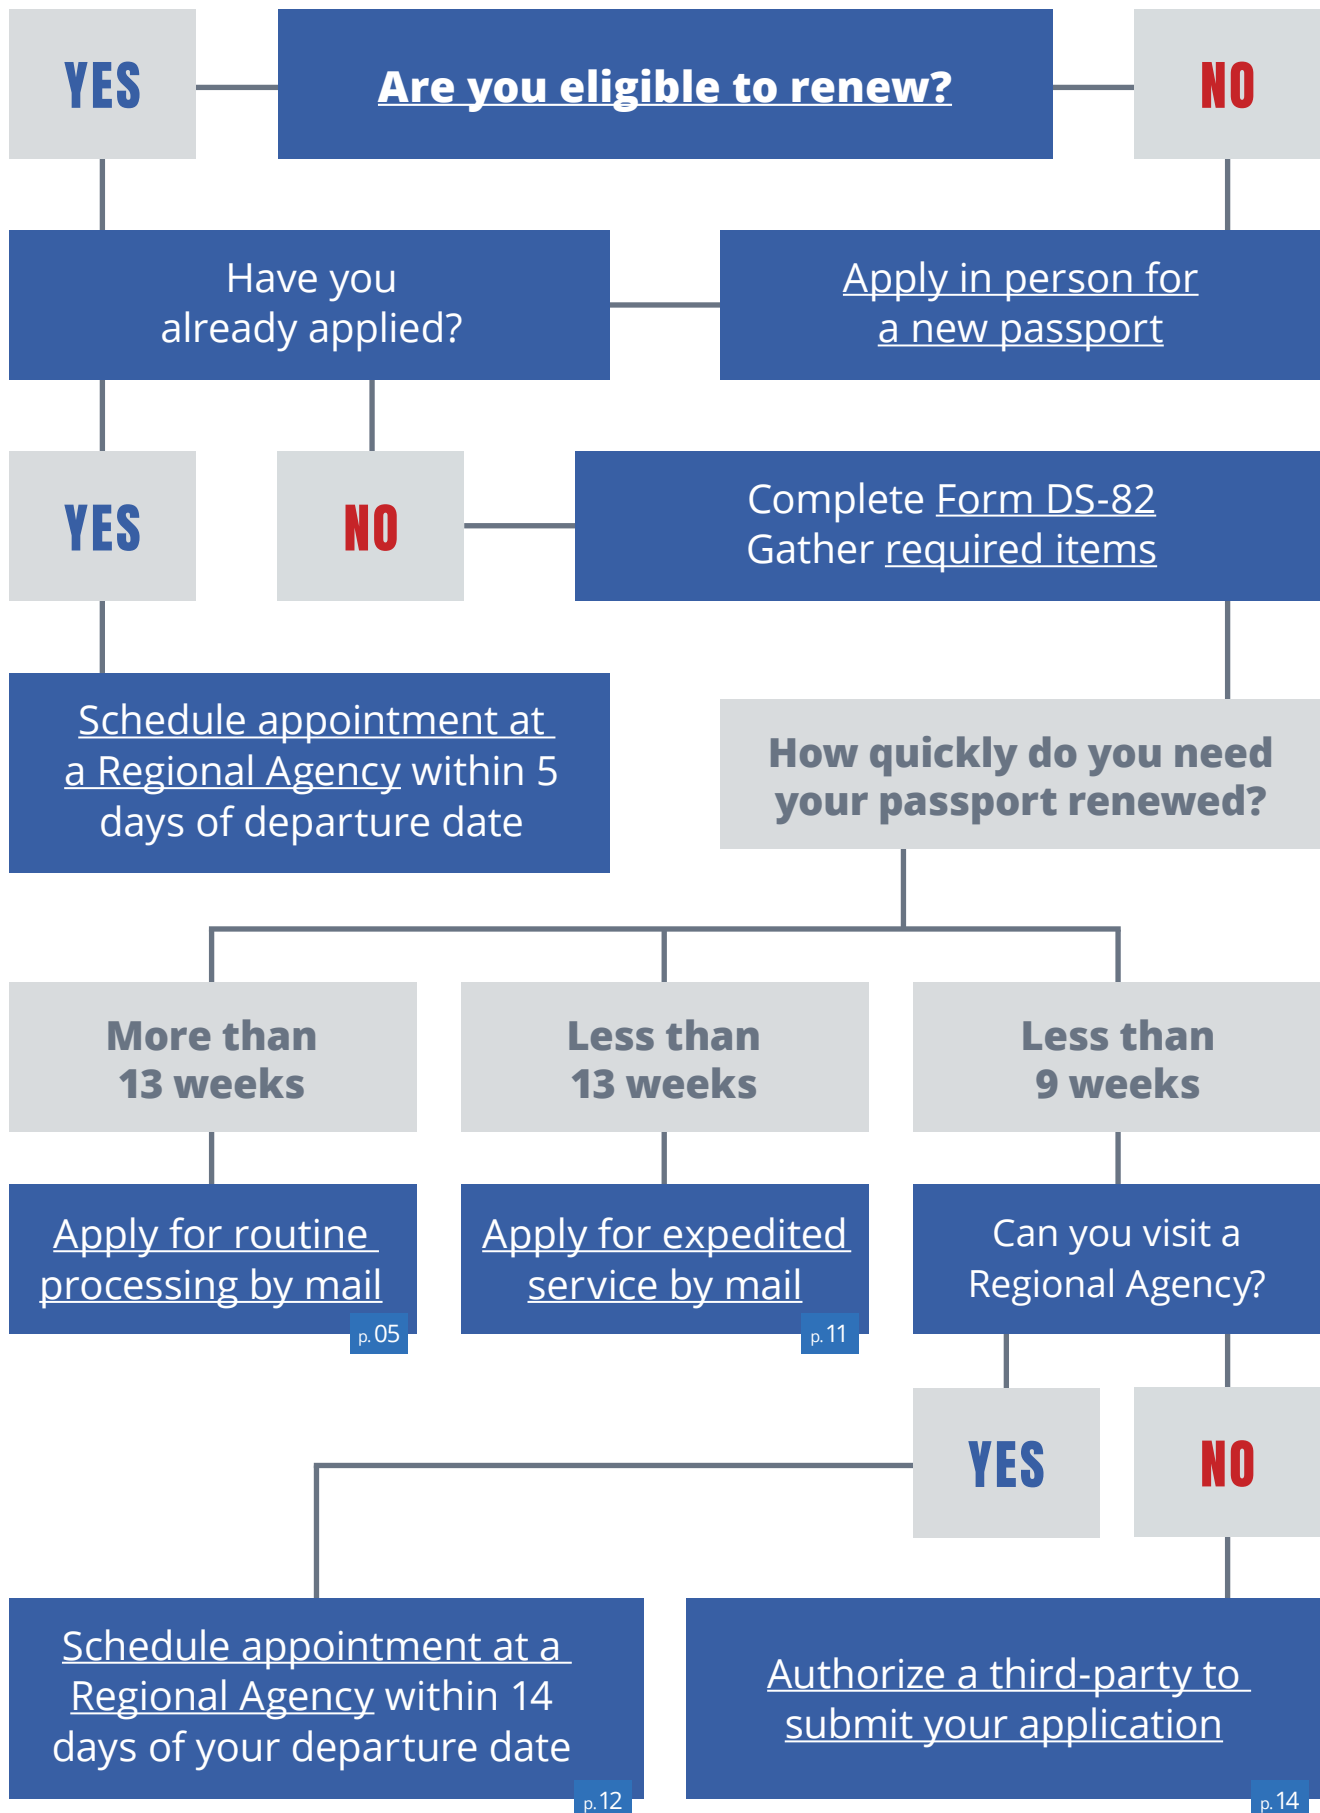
YES

Are you eligible to renew?

NO

Have you already applied?

Apply in person for a new passport

YES

NO

Complete Form DS-82
Gather required items

Schedule appointment at a Regional Agency within 5 days of departure date

How quickly do you need your passport renewed?

More than 13 weeks

Less than 13 weeks

Less than 9 weeks

Apply for routine processing by mail

p. 05

Apply for expedited service by mail

p. 11

Can you visit a Regional Agency?

YES

NO

Schedule appointment at a Regional Agency within 14 days of your departure date

p. 12

Authorize a third-party to submit your application

p. 14